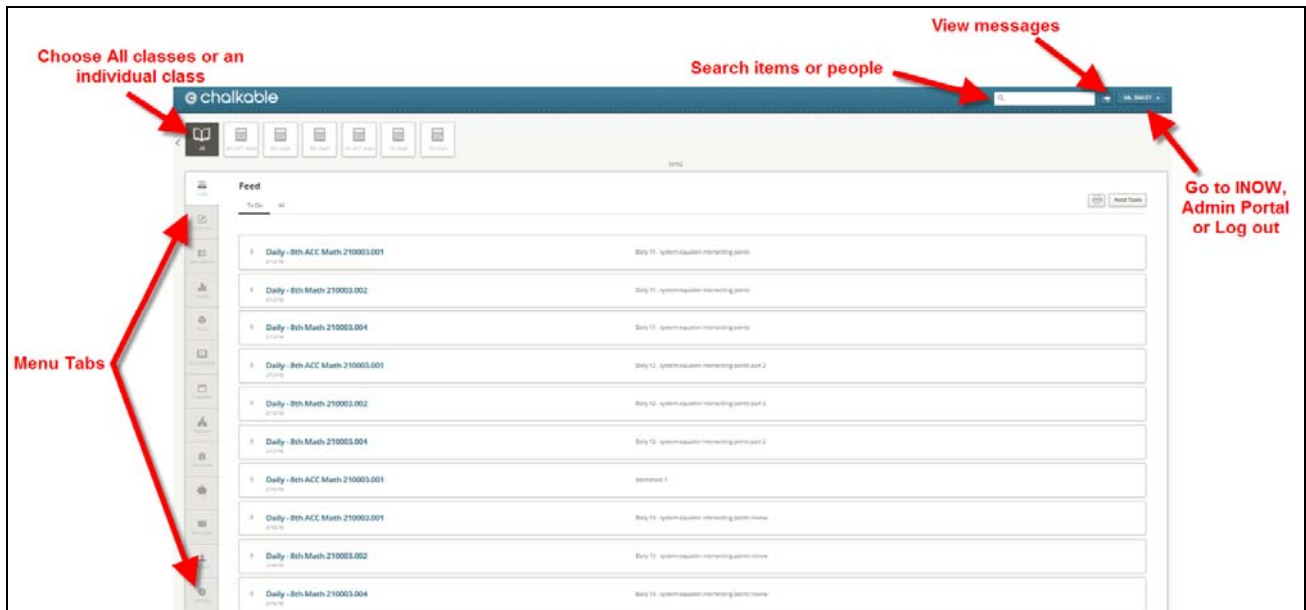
View messages

Choose All classes or an individual class

Search items or people

chalkable

MR. BAILEY

All

Go to INOW, Admin Portal or Log out

Feed

To Do All

Read Tools

Menu Tabs

Daily - 8th ACC Math 210003.001

Daily 11 - system equation intersecting points

Daily - 8th Math 210003.002

Daily 11 - system equation intersecting points

Daily - 8th Math 210003.004

Daily 11 - system equation intersecting points

Daily - 8th ACC Math 210003.001

Daily 12 - system equation intersecting points part 2

Daily - 8th Math 210003.002

Daily 12 - system equation intersecting points part 2

Daily - 8th Math 210003.004

Daily 12 - system equation intersecting points part 2

Daily - 8th ACC Math 210003.001

Worksheet 1

Daily - 8th ACC Math 210003.001

Daily 13 - system equation intersecting points review

Daily - 8th Math 210003.002

Daily 13 - system equation intersecting points review

Daily - 8th Math 210003.004

Daily 13 - system equation intersecting points review